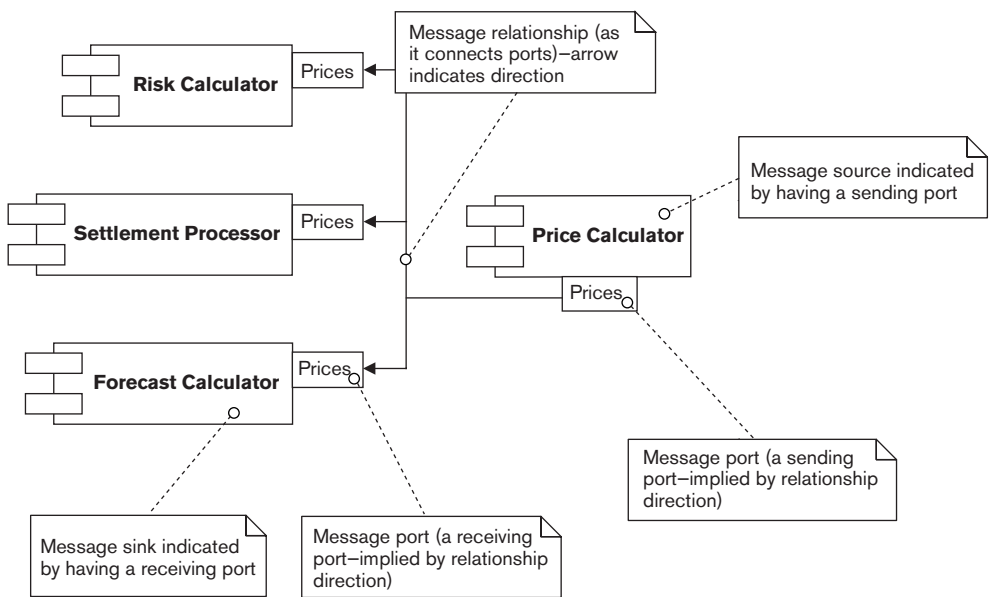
Message relationship (as it connects ports)—arrow indicates direction

Risk Calculator

Prices

Message source indicated by having a sending port

Settlement Processor

Prices

Price Calculator

Prices

Forecast Calculator

Prices

Message port (a sending port—implied by relationship direction)

Message sink indicated by having a receiving port

Message port (a receiving port—implied by relationship direction)